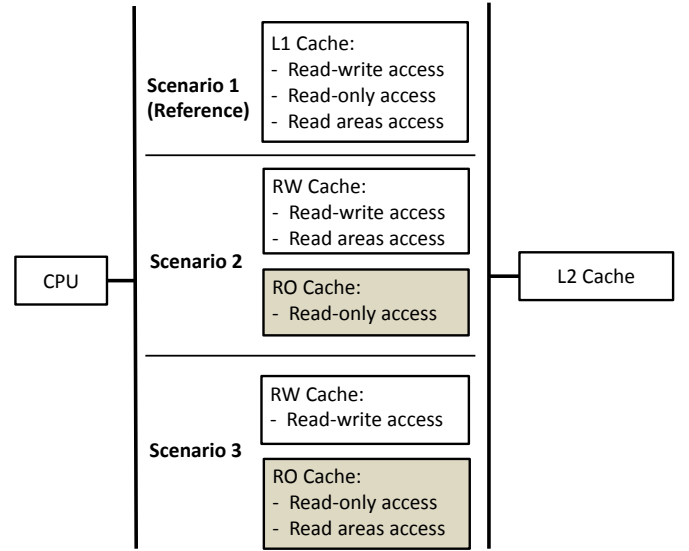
CPU

Scenario 1 (Reference)

L1 Cache:
- Read-write access
- Read-only access
- Read areas access

Scenario 2

RW Cache:
- Read-write access
- Read areas access

RO Cache:
- Read-only access

Scenario 3

RW Cache:
- Read-write access

RO Cache:
- Read-only access
- Read areas access

L2 Cache